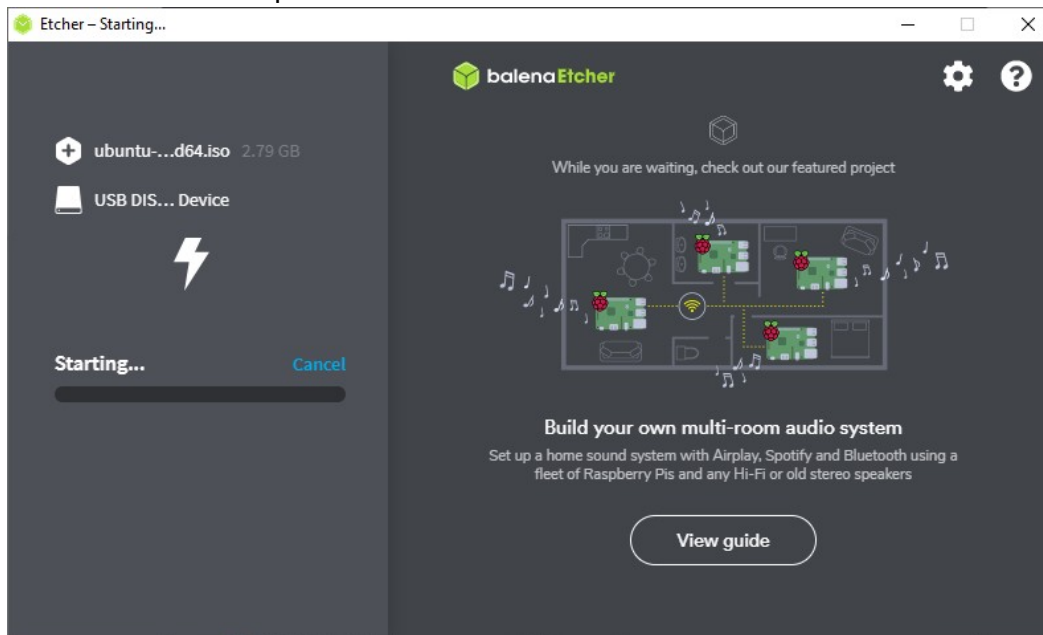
Etcher – Starting...

balenaEtcher

ubuntu-...d64.iso 2.79 GB

USB DIS... Device

While you are waiting, check out our featured project

Starting... Cancel

Build your own multi-room audio system

Set up a home sound system with Airplay, Spotify and Bluetooth using a fleet of Raspberry Pis and any Hi-Fi or old stereo speakers

View guide